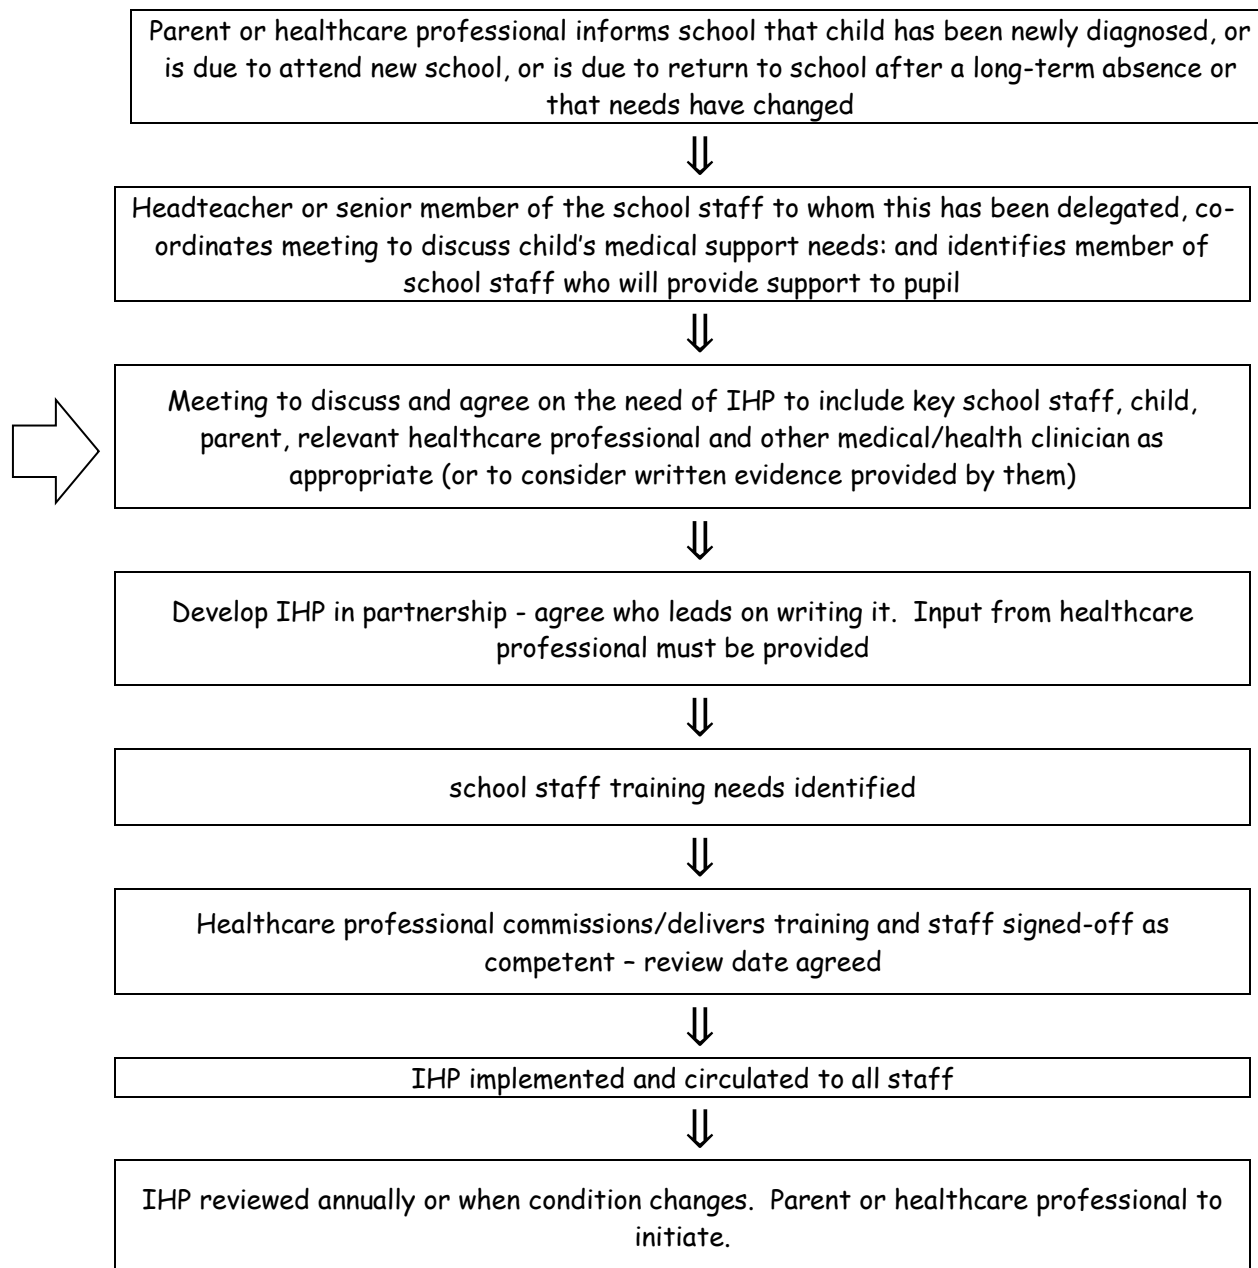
Parent or healthcare professional informs school that child has been newly diagnosed, or is due to attend new school, or is due to return to school after a long-term absence or that needs have changed

⇓

Headteacher or senior member of the school staff to whom this has been delegated, co-ordinates meeting to discuss child's medical support needs: and identifies member of school staff who will provide support to pupil

⇓

Meeting to discuss and agree on the need of IHP to include key school staff, child, parent, relevant healthcare professional and other medical/health clinician as appropriate (or to consider written evidence provided by them)

⇓

Develop IHP in partnership - agree who leads on writing it. Input from healthcare professional must be provided

⇓

school staff training needs identified

⇓

Healthcare professional commissions/delivers training and staff signed-off as competent – review date agreed

⇓

IHP implemented and circulated to all staff

⇓

IHP reviewed annually or when condition changes. Parent or healthcare professional to initiate.